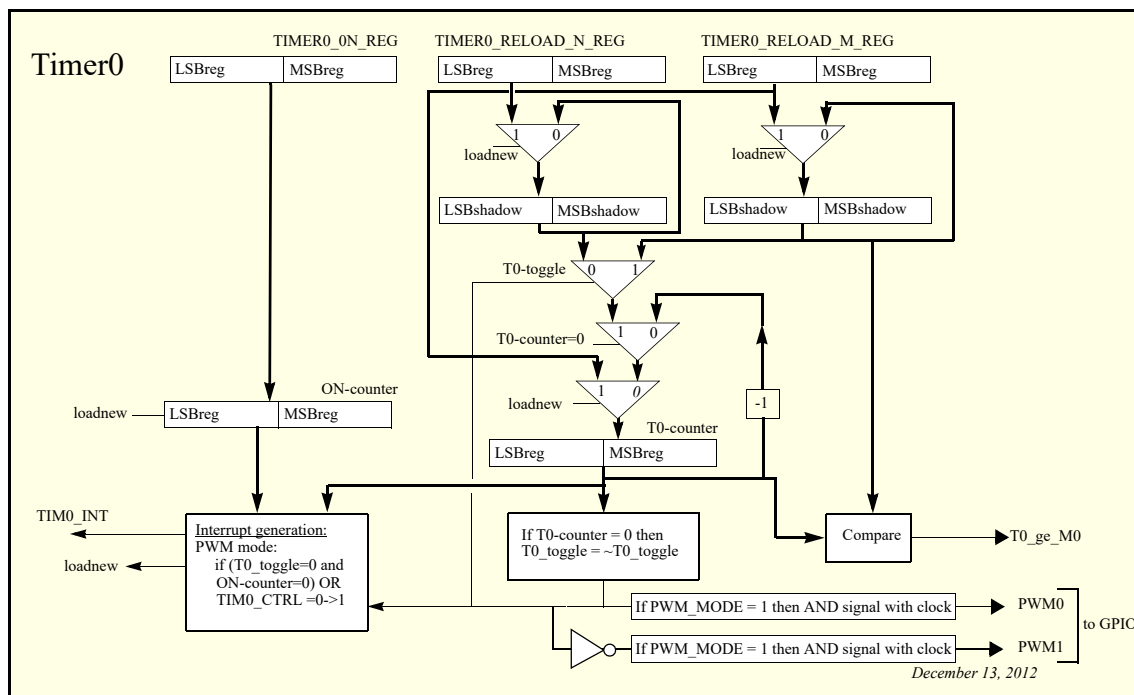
Timer0

TIMER0_0N_REG
LSBreg | MSBreg

TIMER0_RELOAD_N_REG
LSBreg | MSBreg

TIMER0_RELOAD_M_REG
LSBreg | MSBreg

1 0
loadnew

1 0
loadnew

LSBshadow | MSBshadow

LSBshadow | MSBshadow

T0-toggle
0 1

T0-counter=0
1 0

loadnew
1 0

-1

ON-counter
loadnew
LSBreg | MSBreg

T0-counter
LSBreg | MSBreg

TIM0_INT
loadnew

Interrupt generation:
PWM mode:
if (T0_toggle=0 and ON-counter=0) OR
TIM0_CTRL =0->1

If T0-counter = 0 then
T0_toggle = ~T0_toggle

Compare

T0_ge_M0

If PWM_MODE = 1 then AND signal with clock
PWM0

If PWM_MODE = 1 then AND signal with clock
PWM1

to GPIO

December 13, 2012